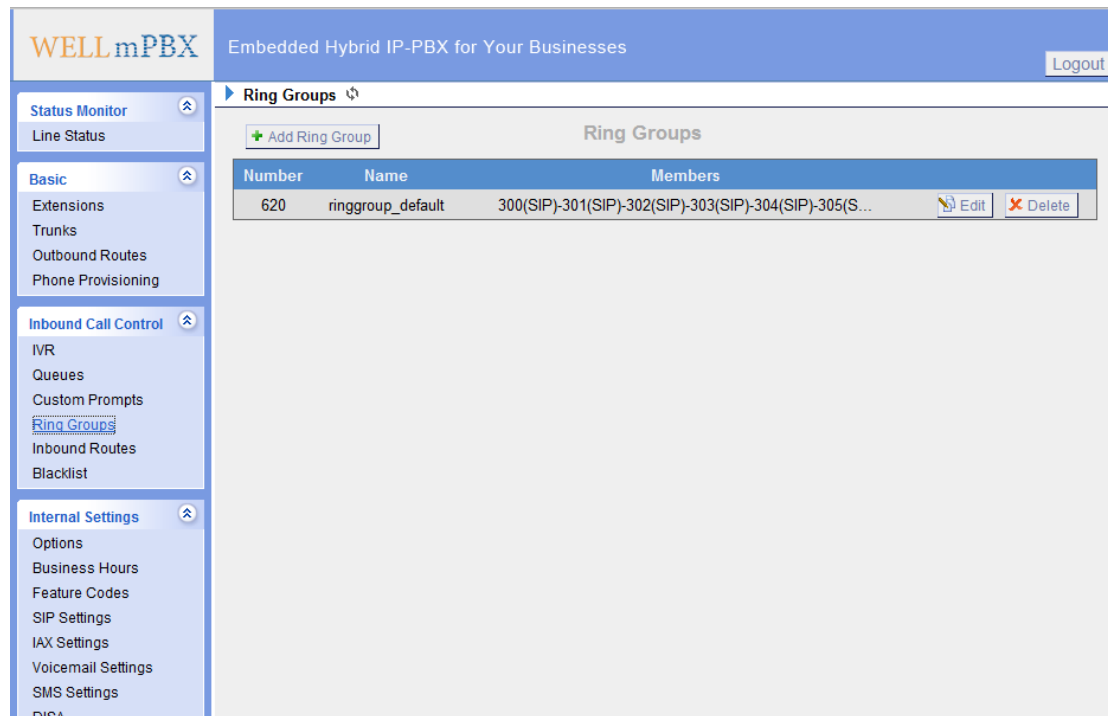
WELL mPBX

Embedded Hybrid IP-PBX for Your Businesses

Logout

Status Monitor
Line Status

Basic
Extensions
Trunks
Outbound Routes
Phone Provisioning

Inbound Call Control
IVR
Queues
Custom Prompts
Ring Groups
Inbound Routes
Blacklist

Internal Settings
Options
Business Hours
Feature Codes
SIP Settings
IAX Settings
Voicemail Settings
SMS Settings
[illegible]

Ring Groups

Add Ring Group

Ring Groups

| Number | Name | Members | | |
|---|---|---|---|---|
| 620 | ringgroup_default | 300(SIP)-301(SIP)-302(SIP)-303(SIP)-304(SIP)-305(S... | Edit | Delete |